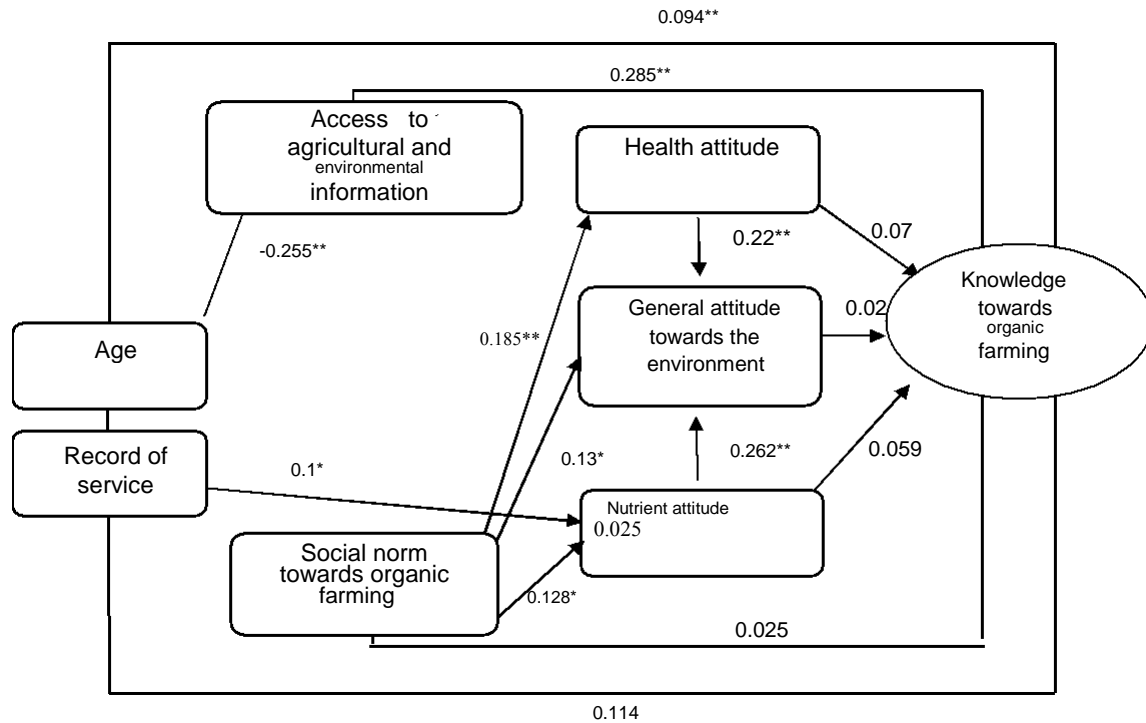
0.094**

0.285**

Access to agricultural and environmental information

Health attitude

-0.255**

0.22**

0.07

Knowledge towards organic farming

General attitude towards the environment

0.02

Age

0.185**

Record of service

0.1*

0.13*

0.262**

0.059

Nutrient attitude
0.025

Social norm towards organic farming

0.128*

0.025

0.114